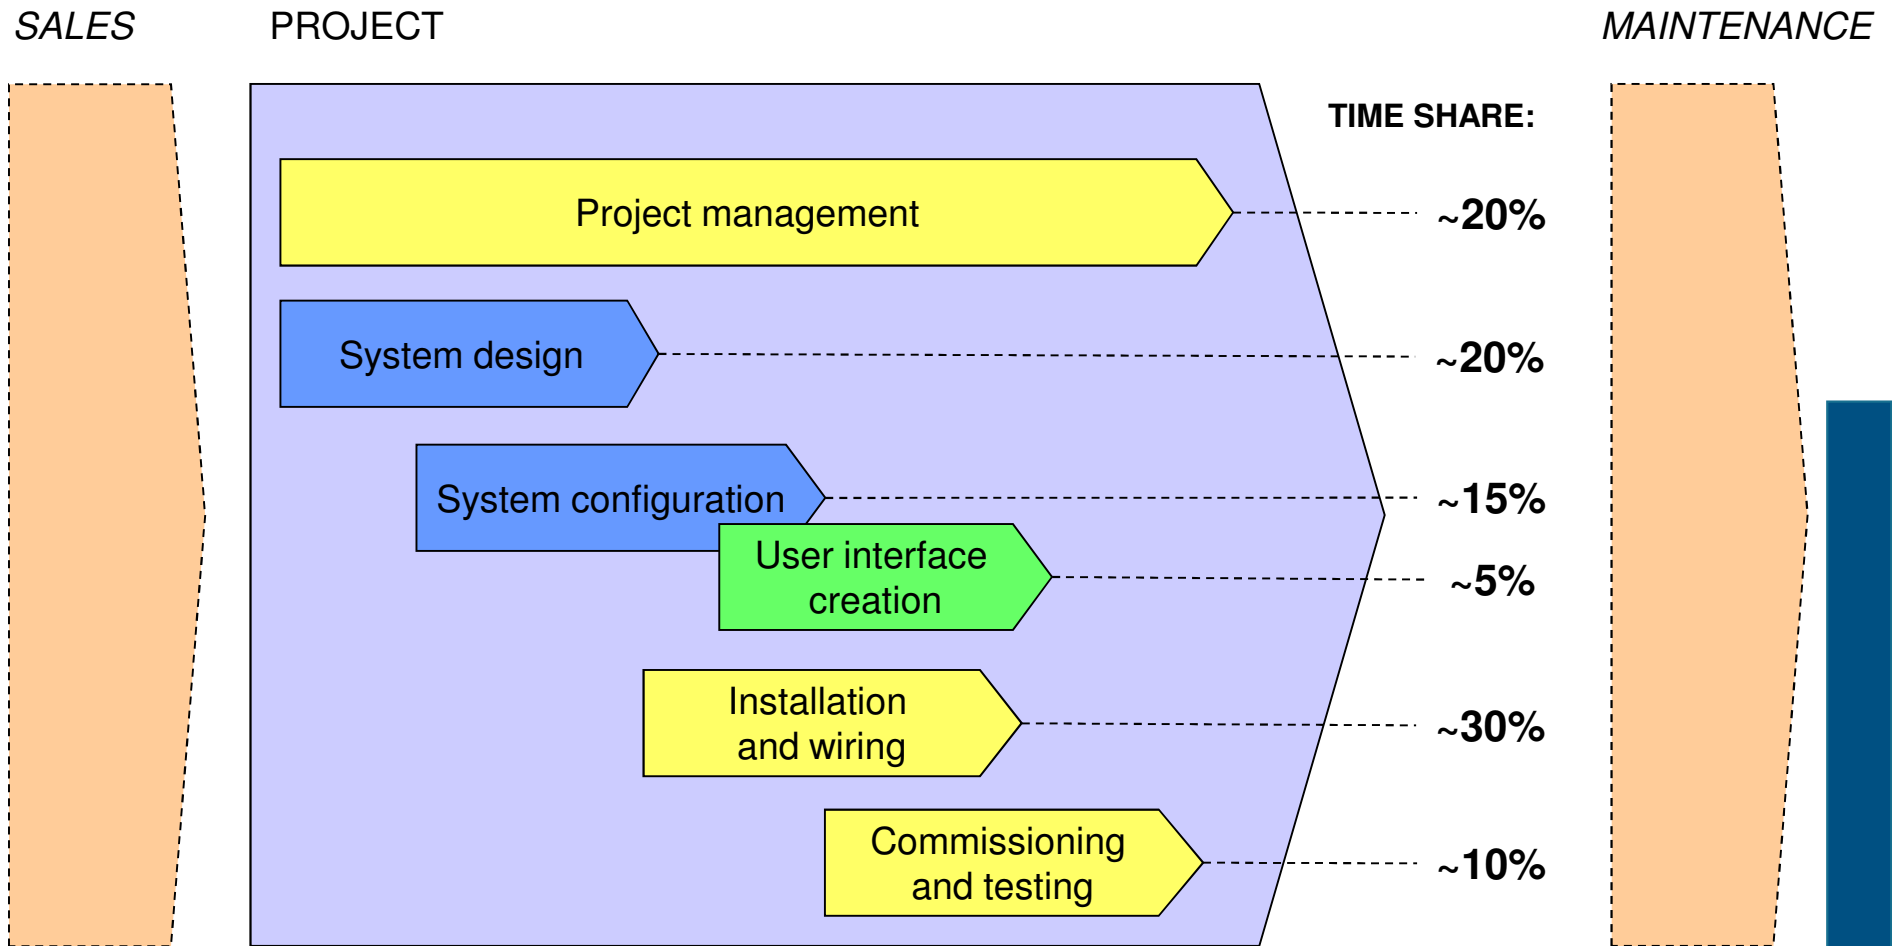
SALES PROJECT MAINTENANCE

TIME SHARE:

Project management ~20%

System design ~20%

System configuration ~15%

User interface creation ~5%

Installation and wiring ~30%

Commissioning and testing ~10%